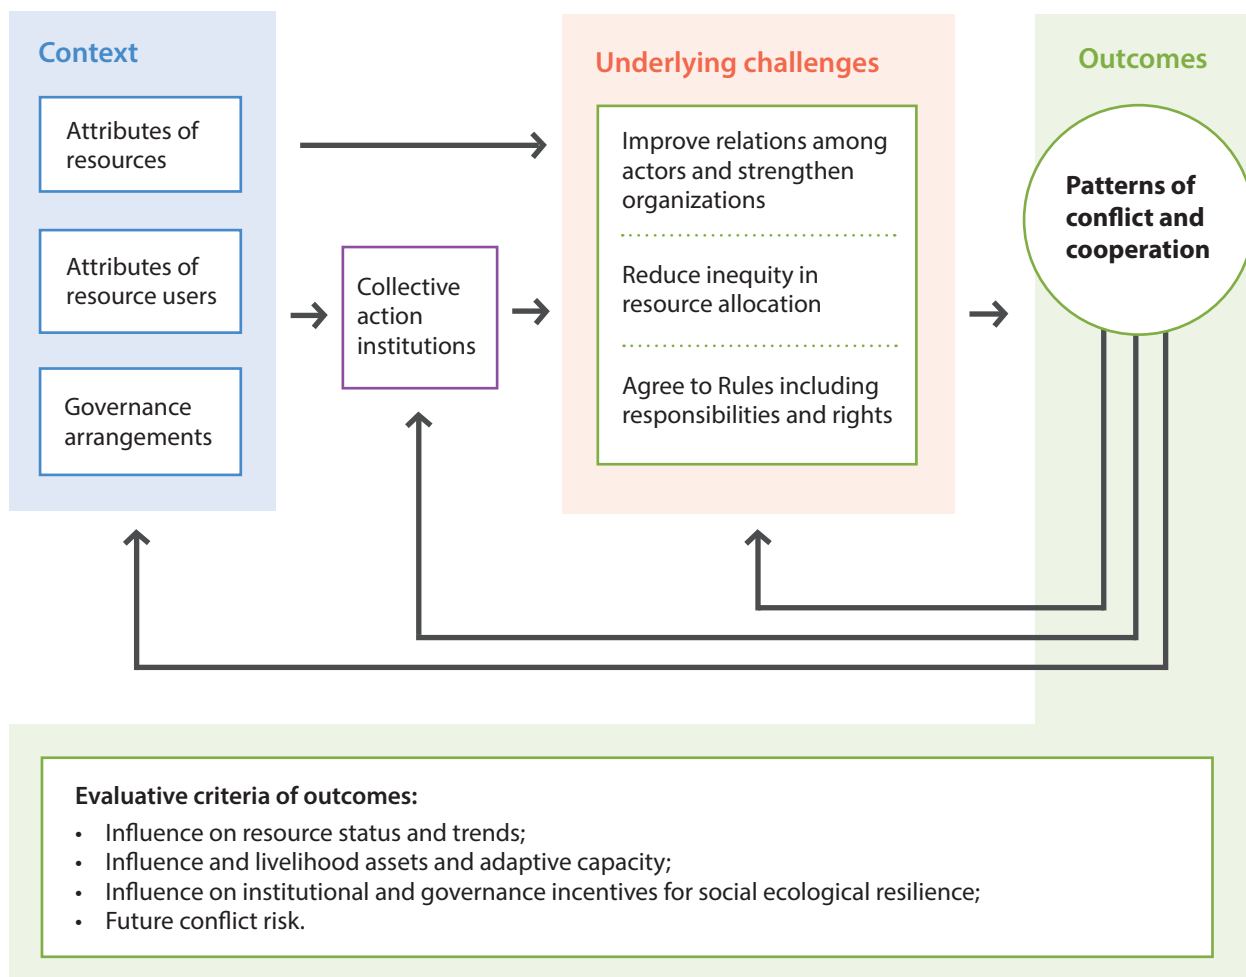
Context

Attributes of resources

Attributes of resource users

Governance arrangements

Collective action institutions

Underlying challenges

Improve relations among actors and strengthen organizations

Reduce inequity in resource allocation

Agree to Rules including responsibilities and rights

Outcomes

Patterns of conflict and cooperation

Evaluative criteria of outcomes:
• Influence on resource status and trends;
• Influence and livelihood assets and adaptive capacity;
• Influence on institutional and governance incentives for social ecological resilience;
• Future conflict risk.